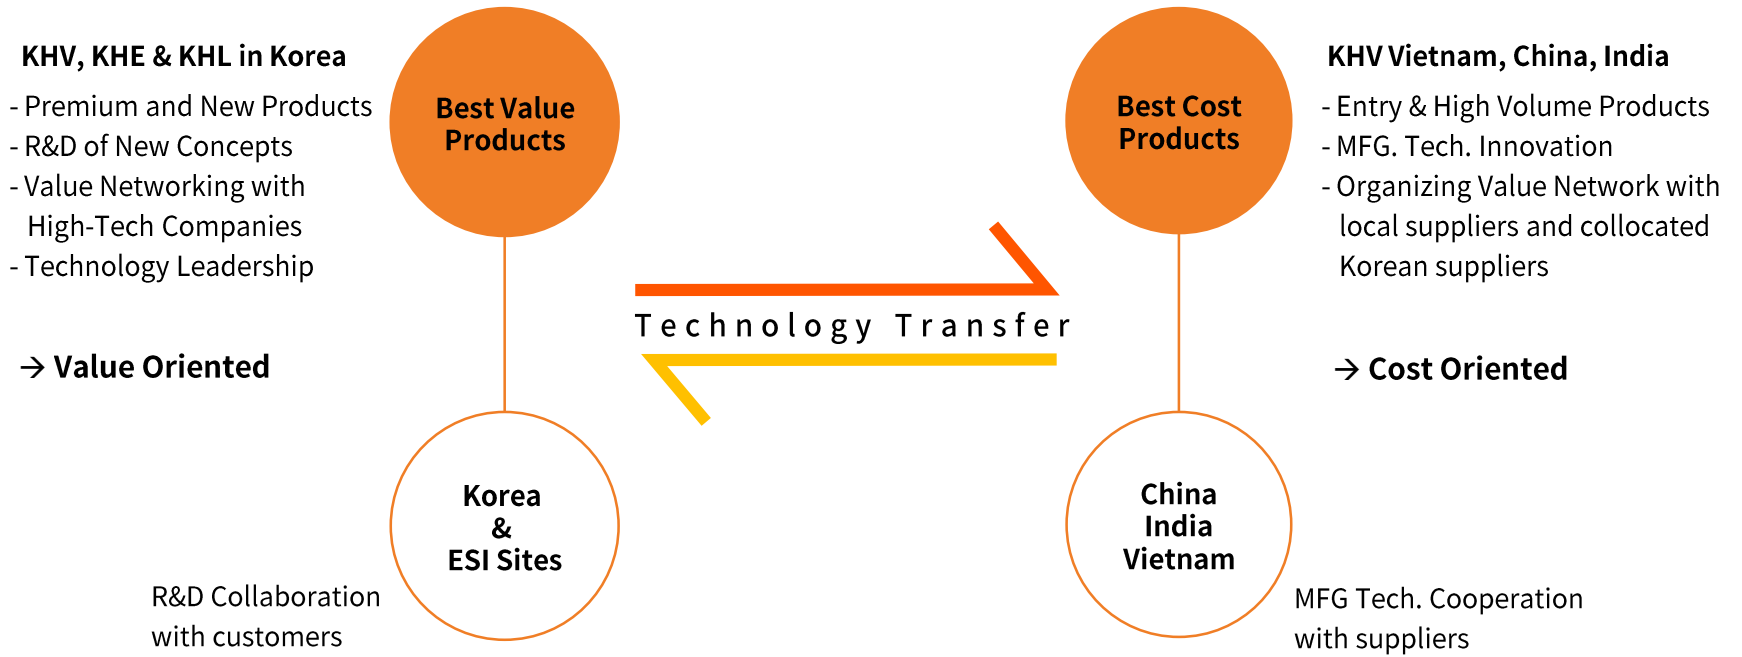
KHV, KHE & KHL in Korea

- Premium and New Products
- R&D of New Concepts
- Value Networking with High-Tech Companies
- Technology Leadership

→ Value Oriented

Best Value Products

Korea & ESI Sites

R&D Collaboration with customers

Technology Transfer

Best Cost Products

China India Vietnam

KHV Vietnam, China, India

- Entry & High Volume Products
- MFG. Tech. Innovation
- Organizing Value Network with local suppliers and collocated Korean suppliers

→ Cost Oriented

MFG Tech. Cooperation with suppliers